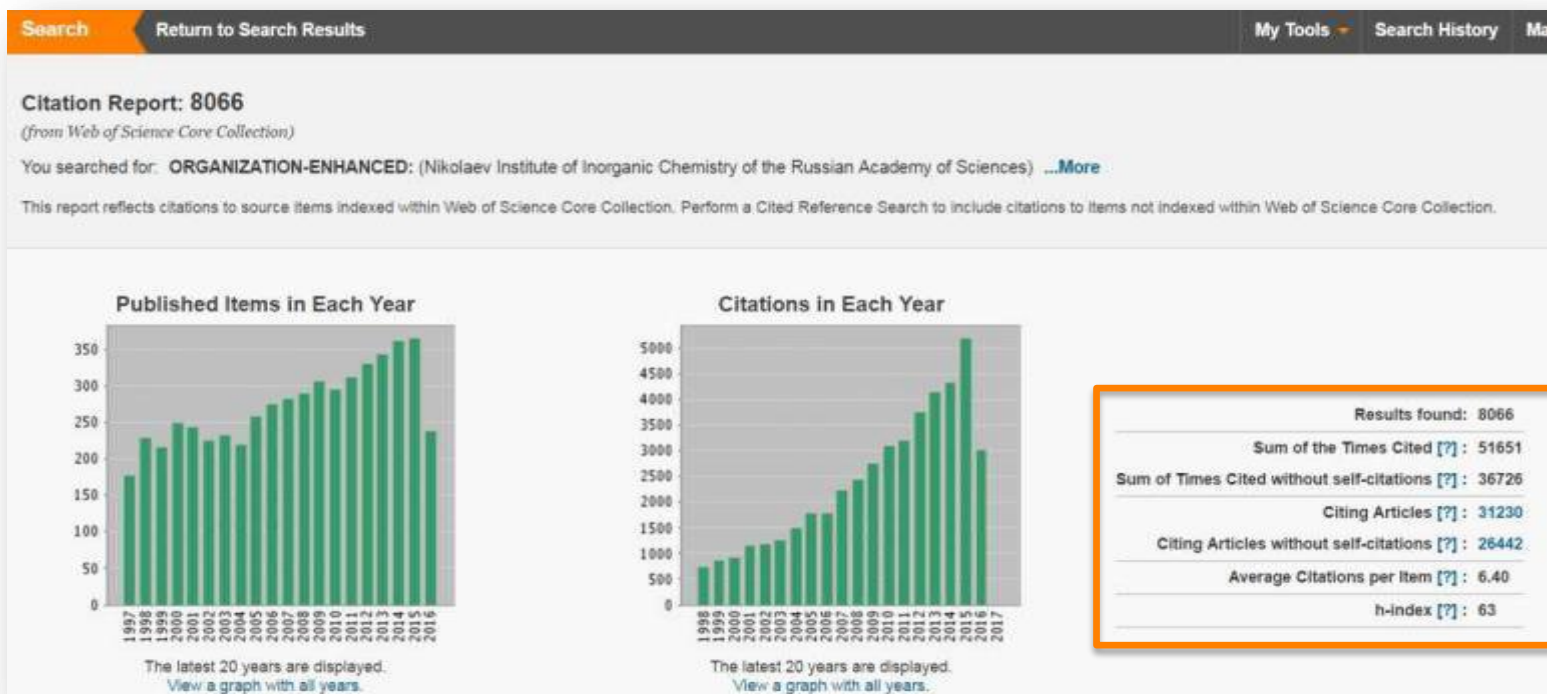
Search Return to Search Results My Tools Search History Ma

Citation Report: 8066
(from Web of Science Core Collection)

You searched for: ORGANIZATION-ENHANCED: (Nikolaev Institute of Inorganic Chemistry of the Russian Academy of Sciences) ...More

This report reflects citations to source items indexed within Web of Science Core Collection. Perform a Cited Reference Search to include citations to items not indexed within Web of Science Core Collection.

Published Items in Each Year

350
300
250
200
150
100
50
0

1997 1998 1999 2000 2001 2002 2003 2004 2005 2006 2007 2008 2009 2010 2011 2012 2013 2014 2015 2016

The latest 20 years are displayed.
View a graph with all years.

Citations in Each Year

5000
4500
4000
3500
3000
2500
2000
1500
1000
500
0

1998 1999 2000 2001 2002 2003 2004 2005 2006 2007 2008 2009 2010 2011 2012 2013 2014 2015 2016 2017

The latest 20 years are displayed.
View a graph with all years.

| | |
|---|---|
| Results found: | 8066 |
| Sum of the Times Cited [?] : | 51651 |
| Sum of Times Cited without self-citations [?] : | 36726 |
| Citing Articles [?] : | 31230 |
| Citing Articles without self-citations [?] : | 26442 |
| Average Citations per Item [?] : | 6.40 |
| h-index [?] : | 63 |